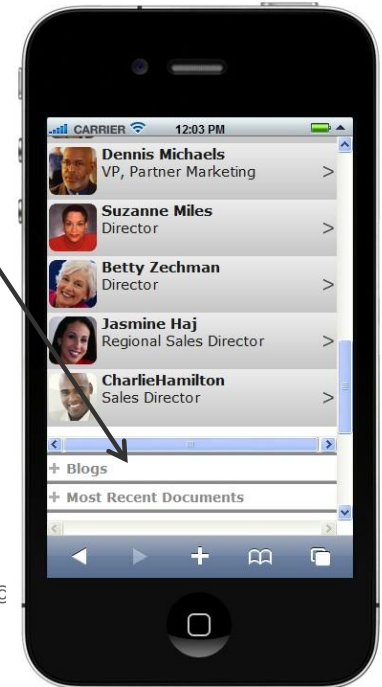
CARRIER 12:03 PM

Dennis Michaels
VP, Partner Marketing >

Suzanne Miles
Director >

Betty Zechman
Director >

Jasmine Haj
Regional Sales Director >

CharlieHamilton
Sales Director >

+ Blogs

+ Most Recent Documents